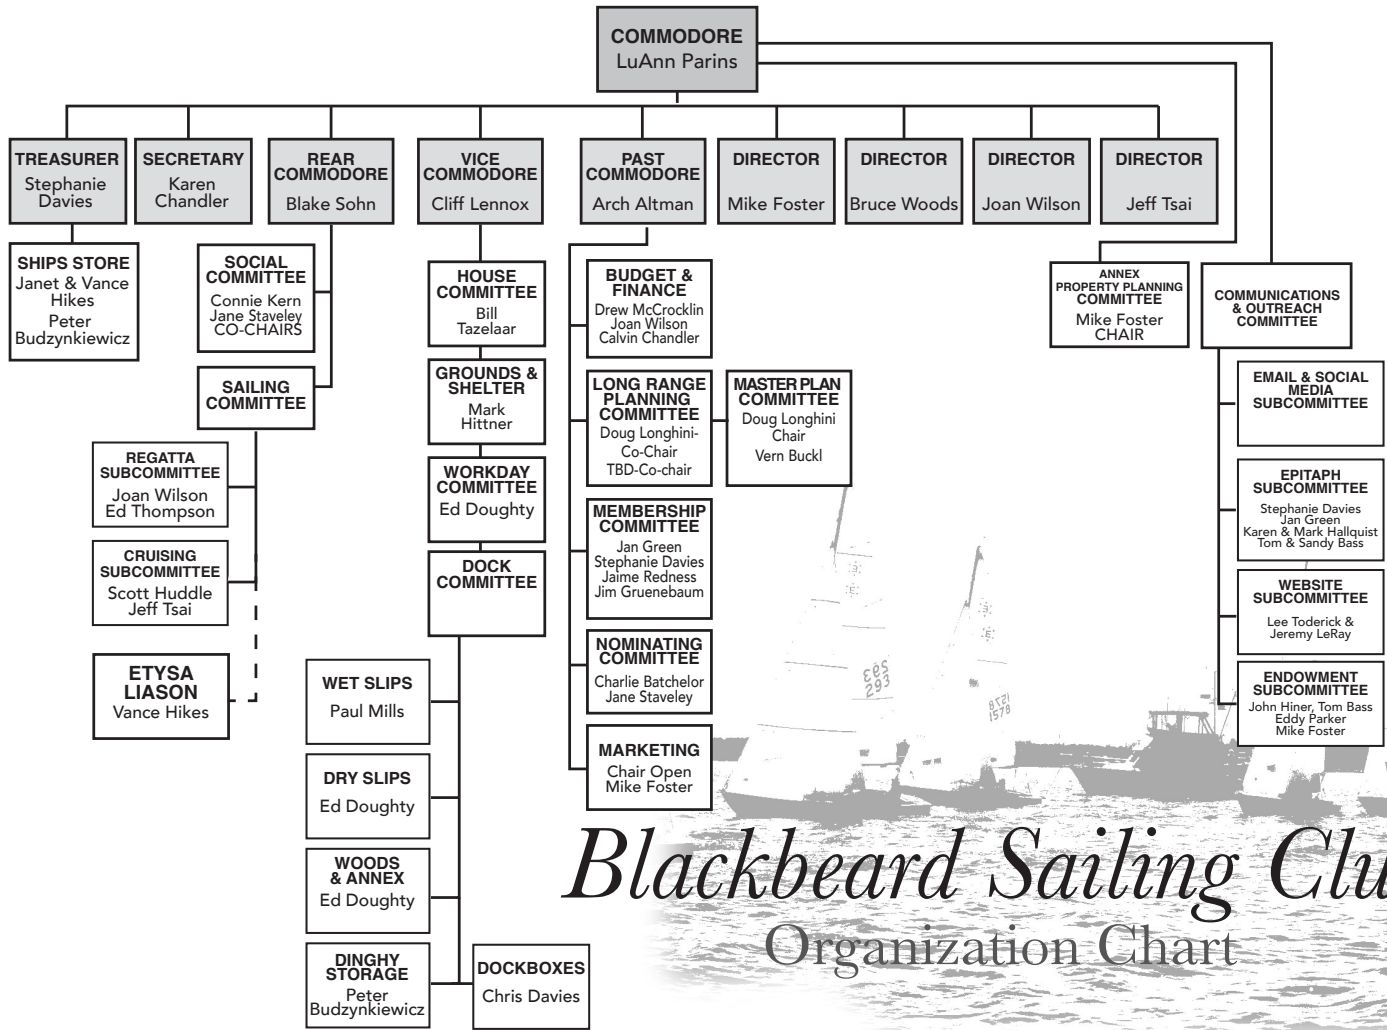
COMMODORE
LuAnn Parins

TREASURER
Stephanie Davies

SECRETARY
Karen Chandler

REAR COMMODORE
Blake Sohn

VICE COMMODORE
Cliff Lennox

PAST COMMODORE
Arch Altman

DIRECTOR
Mike Foster

DIRECTOR
Bruce Woods

DIRECTOR
Joan Wilson

DIRECTOR
Jeff Tsai

SHIPS STORE
Janet & Vance Hikes
Peter Budzynkiewicz

SOCIAL COMMITTEE
Connie Kern
Jane Staveley
CO-CHAIRS

SAILING COMMITTEE

REGATTA SUBCOMMITTEE
Joan Wilson
Ed Thompson

CRUISING SUBCOMMITTEE
Scott Huddle
Jeff Tsai

ETYSA LIASON
Vance Hikes

HOUSE COMMITTEE
Bill Tazelaar

GROUNDS & SHELTER
Mark Hittner

WORKDAY COMMITTEE
Ed Doughty

DOCK COMMITTEE

WET SLIPS
Paul Mills

DRY SLIPS
Ed Doughty

WOODS & ANNEX
Ed Doughty

DINGHY STORAGE
Peter Budzynkiewicz

DOCKBOXES
Chris Davies

BUDGET & FINANCE
Drew McCrocklin
Joan Wilson
Calvin Chandler

LONG RANGE PLANNING COMMITTEE
Doug Longhini-Co-Chair
TBD-Co-chair

MASTER PLAN COMMITTEE
Doug Longhini Chair
Vern Buckl

MEMBERSHIP COMMITTEE
Jan Green
Stephanie Davies
Jaime Redness
Jim Gruenebaum

NOMINATING COMMITTEE
Charlie Batchelor
Jane Staveley

MARKETING
Chair Open
Mike Foster

ANNEX PROPERTY PLANNING COMMITTEE
Mike Foster
CHAIR

COMMUNICATIONS & OUTREACH COMMITTEE

EMAIL & SOCIAL MEDIA SUBCOMMITTEE

EPITAPH SUBCOMMITTEE
Stephanie Davies
Jan Green
Karen & Mark Hallquist
Tom & Sandy Bass

WEBSITE SUBCOMMITTEE
Lee Toderick &
Jeremy LeRay

ENDOWMENT SUBCOMMITTEE
John Hiner, Tom Bass
Eddy Parker
Mike Foster

Blackbeard Sailing Clu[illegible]
Organization Chart